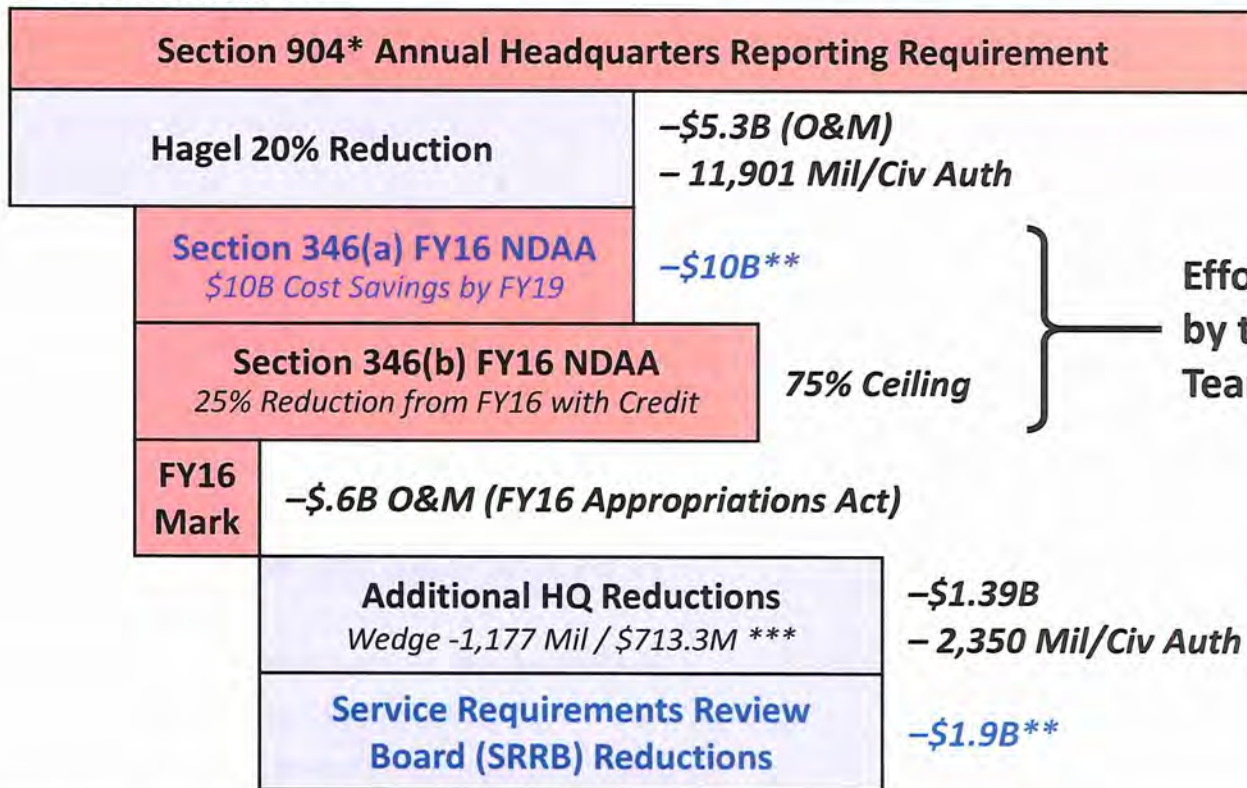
Section 904* Annual Headquarters Reporting Requirement

Hagel 20% Reduction

–$5.3B (O&M)
– 11,901 Mil/Civ Auth

Section 346(a) FY16 NDAA
$10B Cost Savings by FY19

–$10B**

Effo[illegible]
by t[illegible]
Tea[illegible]

Section 346(b) FY16 NDAA
25% Reduction from FY16 with Credit

75% Ceiling

FY16
Mark

–$.6B O&M (FY16 Appropriations Act)

Additional HQ Reductions
Wedge -1,177 Mil / $713.3M ***

–$1.39B
– 2,350 Mil/Civ Auth

Service Requirements Review Board (SRRB) Reductions

–$1.9B**